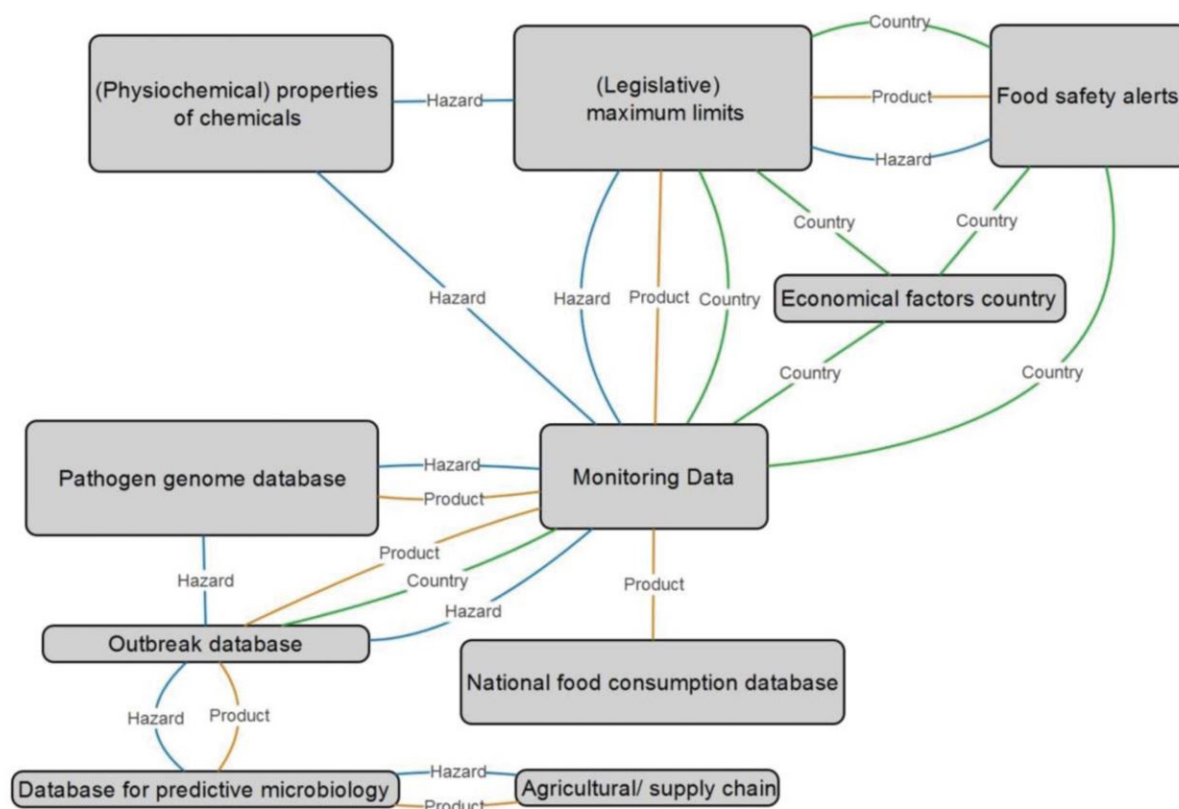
(Physiochemical) properties of chemicals

Hazard

(Legislative) maximum limits

Country

Product

Hazard

Food safety alerts

Country

Country

Hazard

Hazard

Product

Country

Economical factors country

Country

Country

Pathogen genome database

Hazard

Product

Monitoring Data

Product

Country

Hazard

Hazard

Product

Outbreak database

National food consumption database

Hazard

Product

Database for predictive microbiology

Hazard

Product

Agricultural/ supply chain